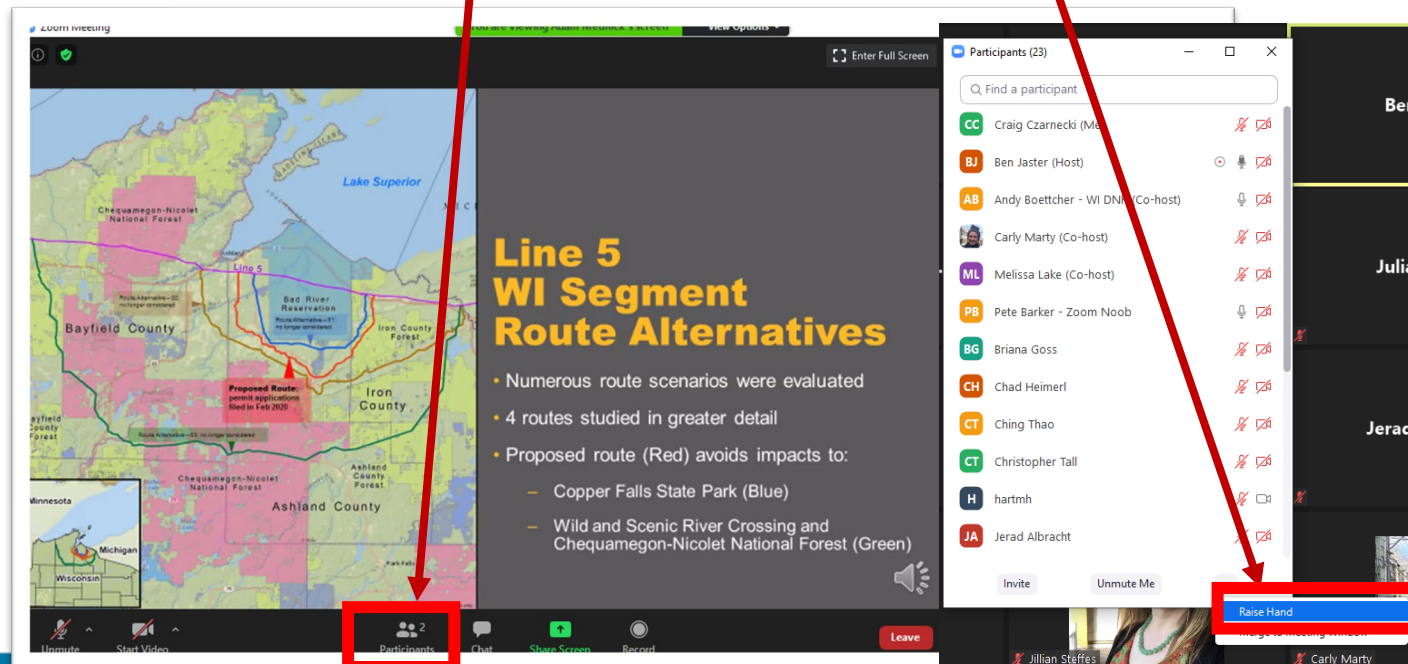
Zoom Meeting

You are viewing Adam Mednick's screen View Options

Enter Full Screen

Lake Superior

Chequamegon-Nicolet National Forest

Line 5

Bad River Reservation

Bayfield County

Iron County Forest

Proposed Route: permit applications filed in Feb 2020

Iron County

Bayfield County Forest

Chequamegon-Nicolet National Forest

Ashland County Forest

Ashland County

Minnesota

Michigan

Wisconsin

Line 5
WI Segment
Route Alternatives

• Numerous route scenarios were evaluated

• 4 routes studied in greater detail

• Proposed route (Red) avoids impacts to:

– Copper Falls State Park (Blue)

– Wild and Scenic River Crossing and Chequamegon-Nicolet National Forest (Green)

Unmute Start Video Participants 2 Chat Share Screen Record Leave

Participants (23)

Find a participant

CC Craig Czarnecki (Me)
BJ Ben Jaster (Host)
AB Andy Boettcher - WI DNR (Co-host)
Carly Marty (Co-host)
ML Melissa Lake (Co-host)
PB Pete Barker - Zoom Noob
BG Briana Goss
CH Chad Heimerl
CT Ching Thao
CT Christopher Tall
H hartmh
JA Jerad Albracht

Invite Unmute Me

Raise Hand

Ben

Julia

Jerad

Jillian Steffes

Carly Marty